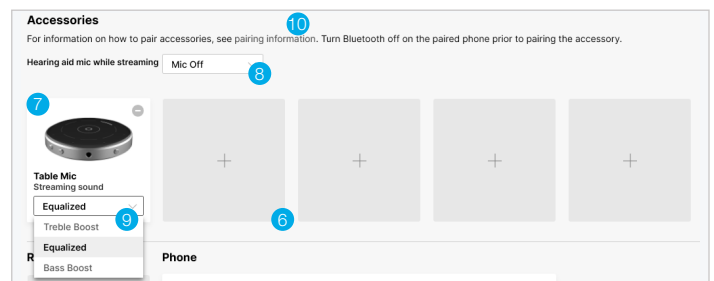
Accessories

10

For information on how to pair accessories, see pairing information. Turn Bluetooth off on the paired phone prior to pairing the accessory.

Hearing aid mic while streaming Mic Off 8

7

Table Mic
Streaming sound

Equalized 9

6

Treble Boost
Equalized
Bass Boost

R

Phone